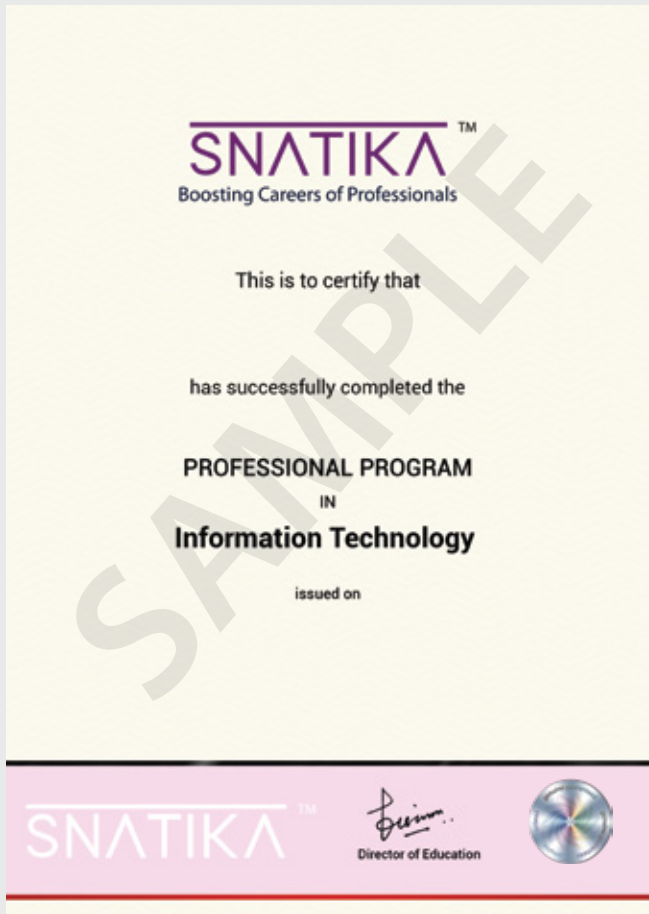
SNATIKA™
Boosting Careers of Professionals

SAMPLE

This is to certify that

has successfully completed the

PROFESSIONAL PROGRAM
IN
Information Technology

issued on

SNATIKA™

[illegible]
Director of Education